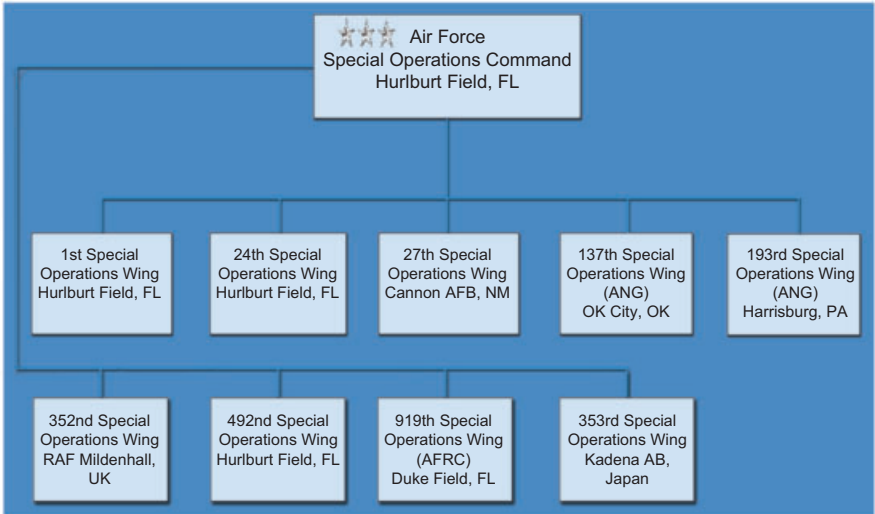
Air Force
Special Operations Command
Hurlburt Field, FL

1st Special Operations Wing Hurlburt Field, FL

24th Special Operations Wing Hurlburt Field, FL

27th Special Operations Wing Cannon AFB, NM

137th Special Operations Wing (ANG) OK City, OK

193rd Special Operations Wing (ANG) Harrisburg, PA

352nd Special Operations Wing RAF Mildenhall, UK

492nd Special Operations Wing Hurlburt Field, FL

919th Special Operations Wing (AFRC) Duke Field, FL

353rd Special Operations Wing Kadena AB, Japan